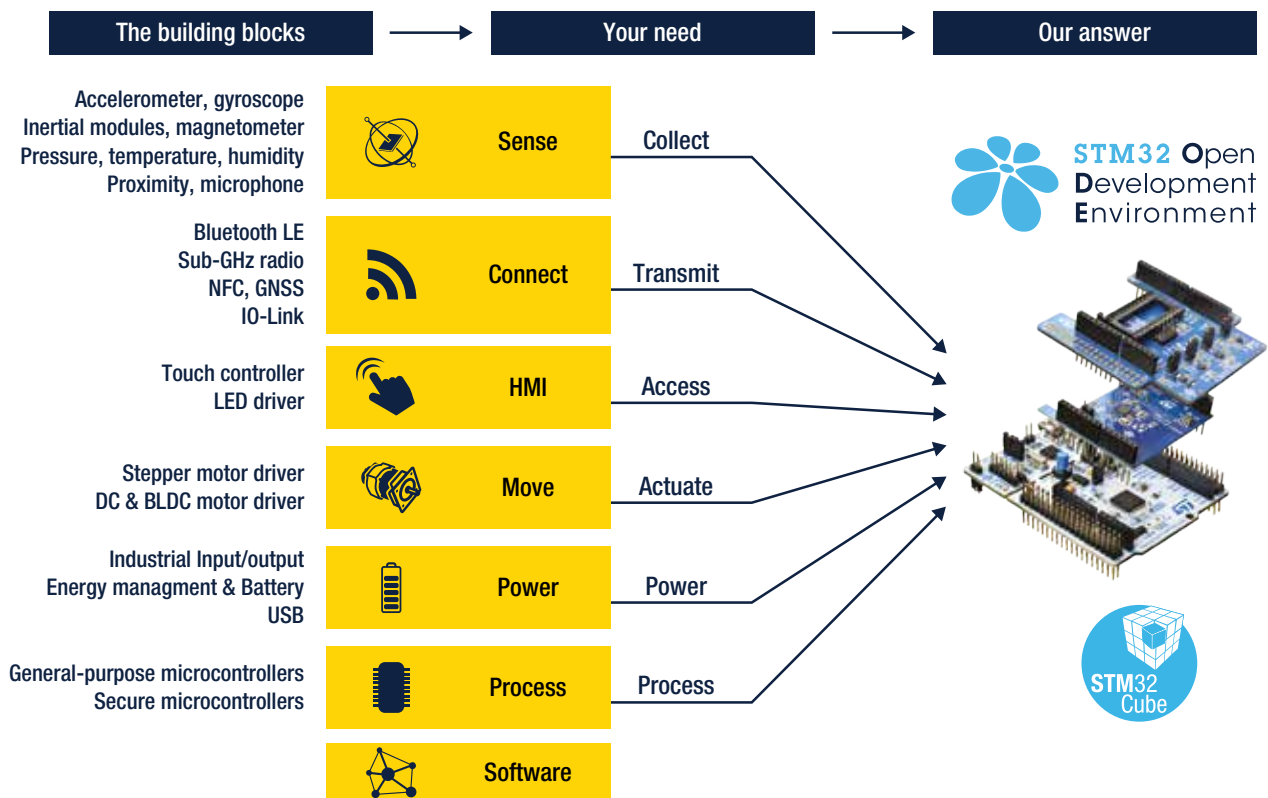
The building blocks

Your need

Our answer

Accelerometer, gyroscope
Inertial modules, magnetometer
Pressure, temperature, humidity
Proximity, microphone

Sense

Collect

Bluetooth LE
Sub-GHz radio
NFC, GNSS
IO-Link

Connect

Transmit

Touch controller
LED driver

HMI

Access

Stepper motor driver
DC & BLDC motor driver

Move

Actuate

Industrial Input/output
Energy managment & Battery
USB

Power

Power

General-purpose microcontrollers
Secure microcontrollers

Process

Process

Software

STM32 Open
Development
Environment

STM32
Cube